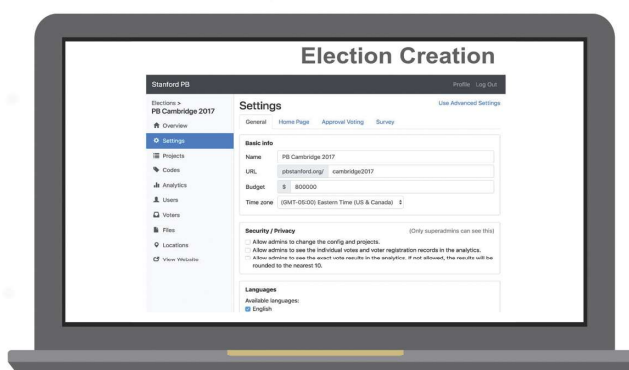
Election Creation

Stanford PB

Profile Log Out

Elections >
PB Cambridge 2017

Overview
Settings
Projects
Codes
Analytics
Users
Voters
Files
Locations
View Website

Settings

Use Advanced Settings

General Home Page Approval Voting Survey

Basic info

Name PB Cambridge 2017

URL pbstanford.org/ cambridge2017

Budget $ 800000

Time zone (GMT-05:00) Eastern Time (US & Canada)

Security / Privacy

(Only superadmins can see this)

Allow admins to change the config and projects.

Allow admins to see the individual votes and voter registration records in the analytics.

Allow admins to see the exact vote results in the analytics. If not allowed, the results will be rounded to the nearest 10.

Languages

Available languages:

English